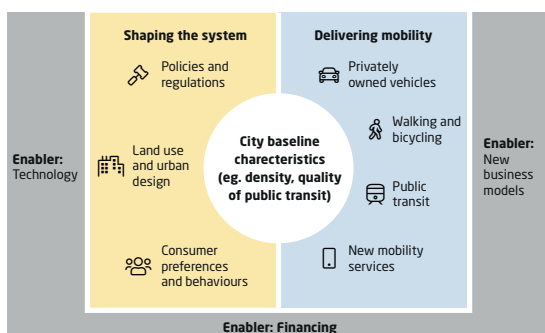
Shaping the system

Policies and regulations

Land use and urban design

Consumer preferences and behaviours

Delivering mobility

Privately owned vehicles

Walking and bicycling

Public transit

New mobility services

City baseline charecteristics (eg. density, quality of public transit)

Enabler: Technology

Enabler: New business models

Enabler: Financing